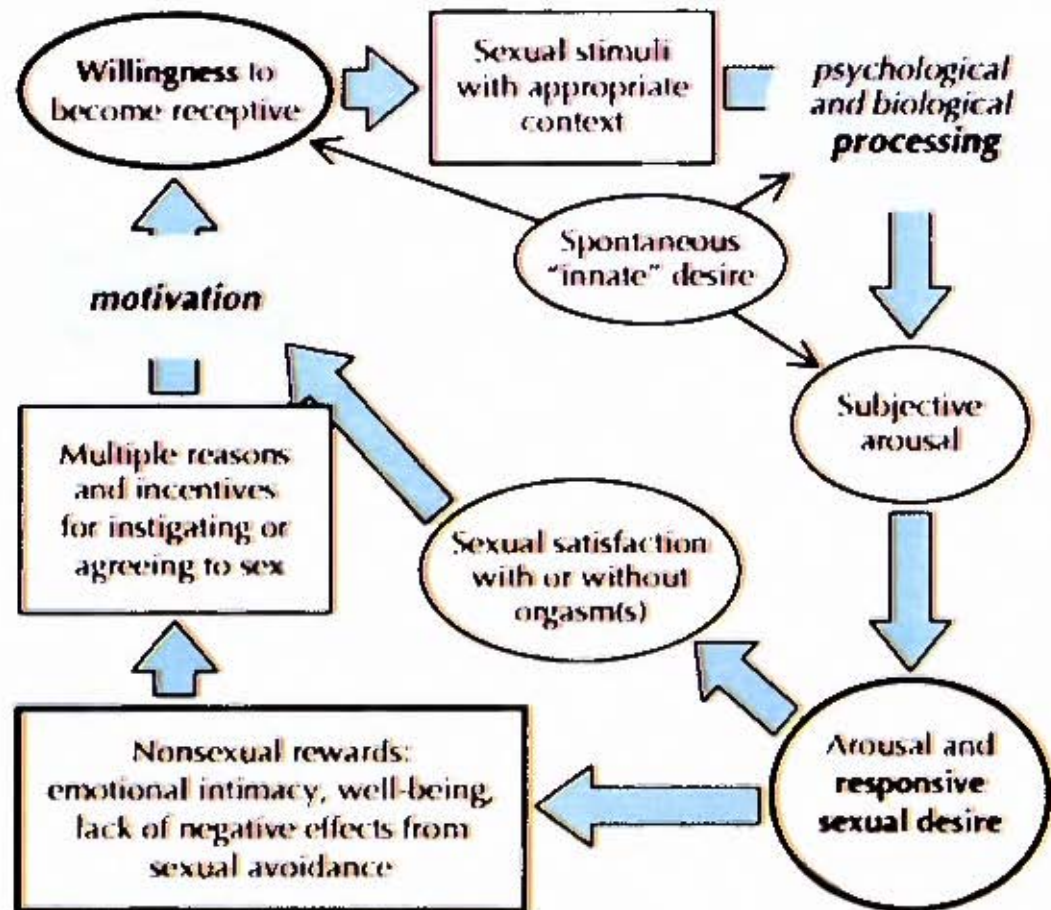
Willingness to become receptive

Sexual stimuli with appropriate context

psychological and biological processing

Spontaneous "innate" desire

motivation

Subjective arousal

Multiple reasons and incentives for instigating or agreeing to sex

Sexual satisfaction with or without orgasm(s)

Nonsexual rewards: emotional intimacy, well-being, lack of negative effects from sexual avoidance

Arousal and responsive sexual desire